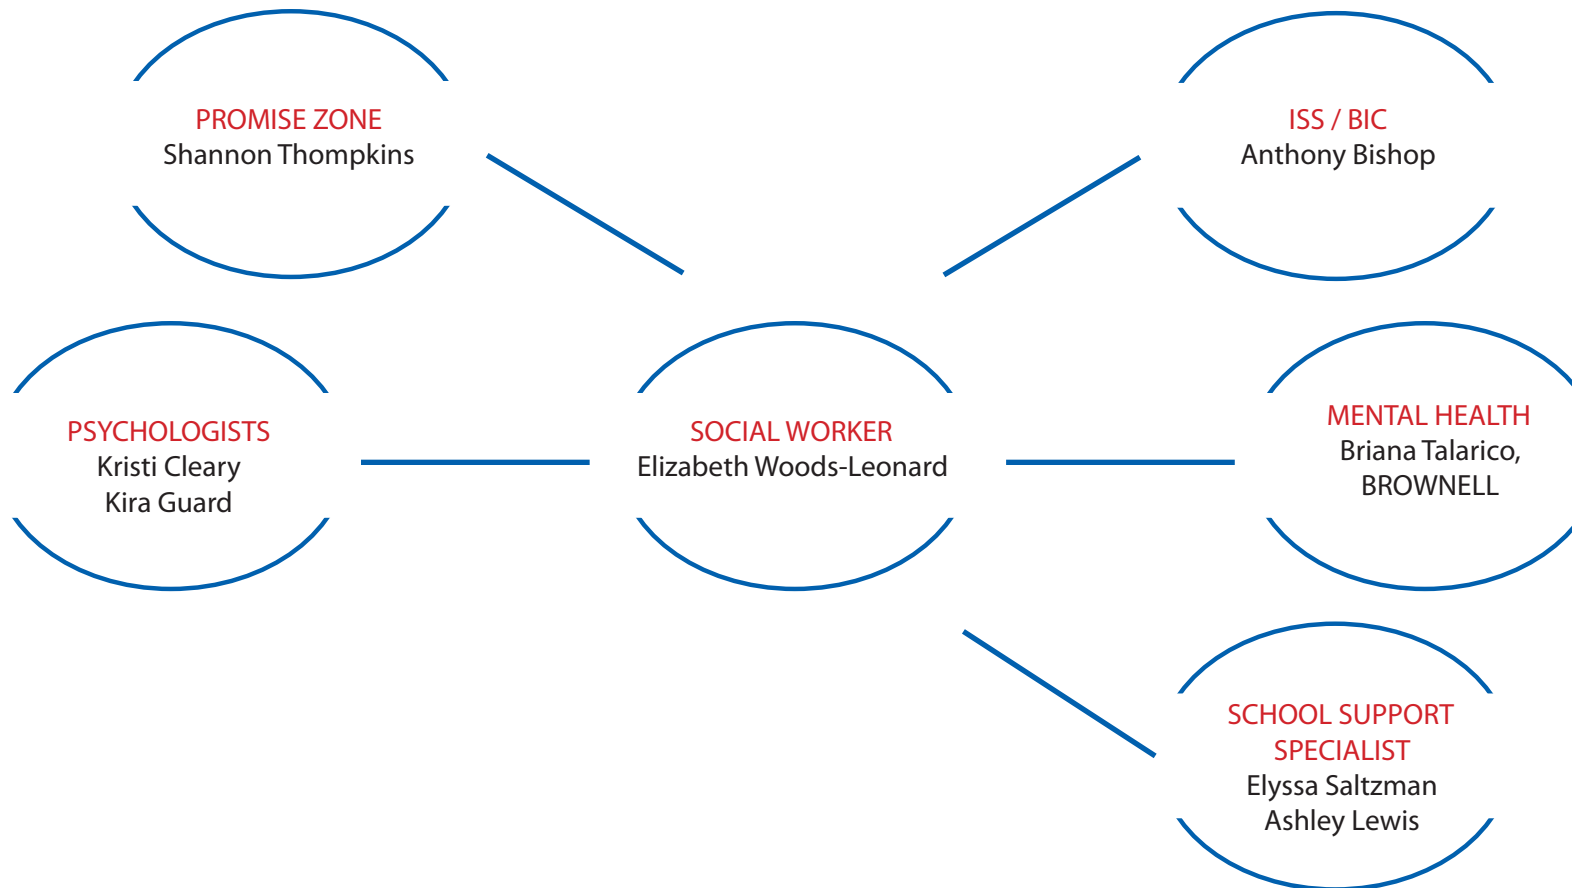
PROMISE ZONE
Shannon Thompkins

ISS / BIC
Anthony Bishop

PSYCHOLOGISTS
Kristi Cleary
Kira Guard

SOCIAL WORKER
Elizabeth Woods-Leonard

MENTAL HEALTH
Briana Talarico,
BROWNELL

SCHOOL SUPPORT SPECIALIST
Elyssa Saltzman
Ashley Lewis